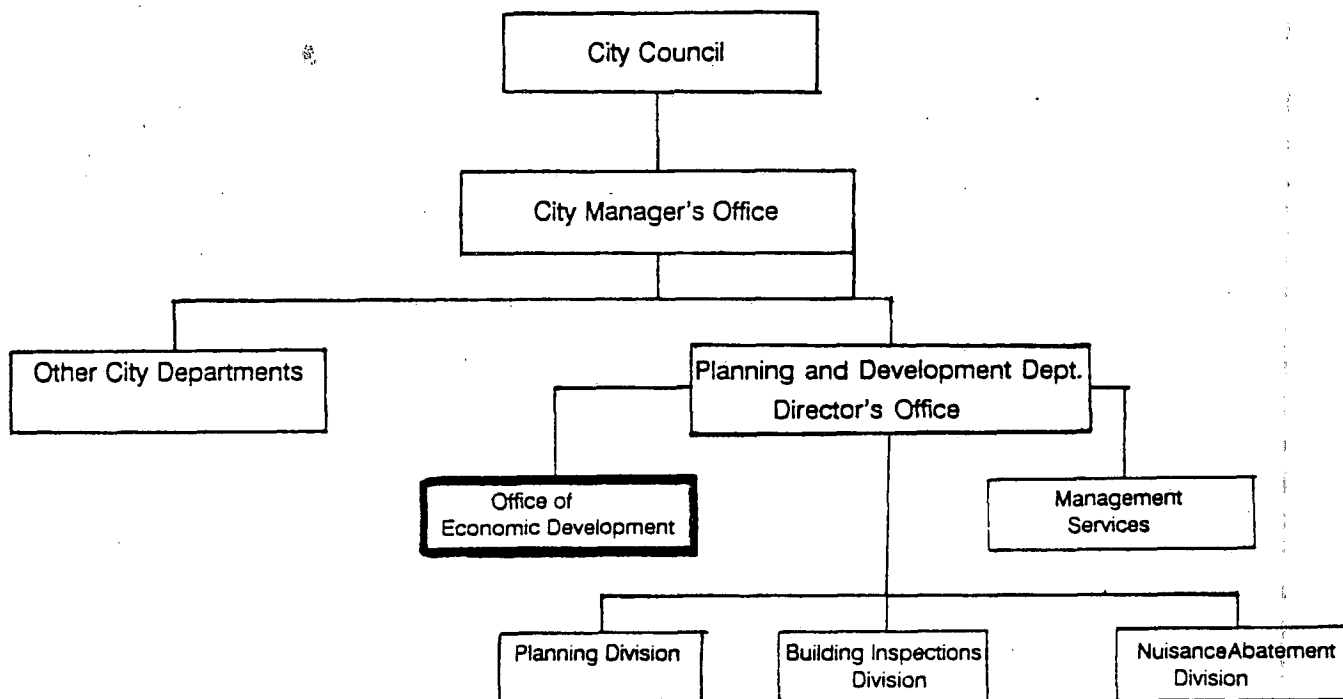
City Council

City Manager's Office

Other City Departments

Planning and Development Dept. Director's Office

Office of Economic Development

Management Services

Planning Division

Building Inspections Division

NuisanceAbatement Division